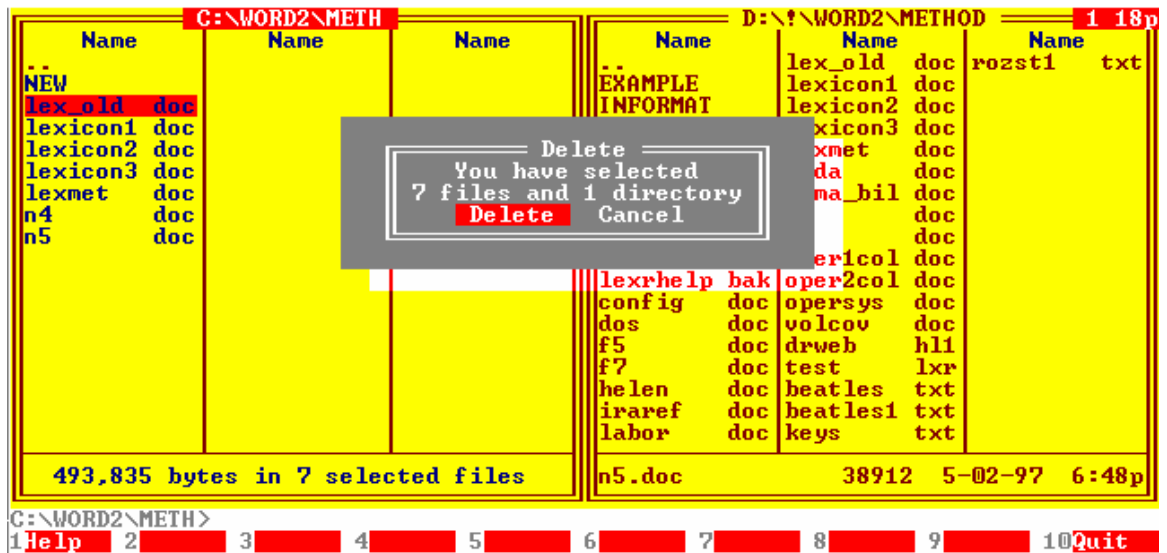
C:\WORD2\METH

| Name | Name | Name |
|---|---|---|
| .. | | |
| NEW | | |
| lex_old doc | | |
| lexicon1 doc | | |
| lexicon2 doc | | |
| lexicon3 doc | | |
| lexmet doc | | |
| n4 doc | | |
| n5 doc | | |

493,835 bytes in 7 selected files

D:\!\WORD2\METHOD 1 18p

| Name | Name | Name |
|---|---|---|
| .. | lex_old doc | rozst1 txt |
| EXAMPLE | lexicon1 doc | |
| INFORMAT | lexicon2 doc | |
| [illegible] | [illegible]xicon3 doc | |
| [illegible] | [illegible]xmet doc | |
| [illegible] | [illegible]da doc | |
| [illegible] | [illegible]ma_bil doc | |
| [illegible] | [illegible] doc | |
| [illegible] | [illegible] doc | |
| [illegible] | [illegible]er1col doc | |
| lexrhelp bak | oper2col doc | |
| config doc | opersys doc | |
| dos doc | volcov doc | |
| f5 doc | drweb hl1 | |
| f7 doc | test lxr | |
| helen doc | beatles txt | |
| iraref doc | beatles1 txt | |
| labor doc | keys txt | |

n5.doc 38912 5-02-97 6:48p

Delete
You have selected
7 files and 1 directory
Delete Cancel

C:\WORD2\METH>
1Help 2 3 4 5 6 7 8 9 10Quit